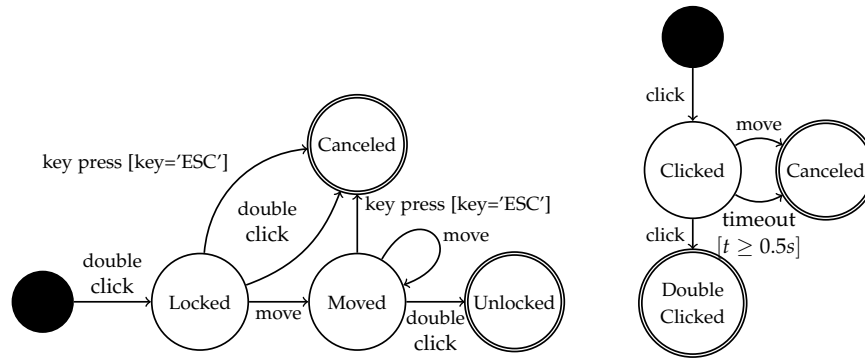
key press [key='ESC']

Canceled

double click

key press [key='ESC']

move

double click

Locked

move

Moved

Unlocked

double click

click

Clicked

move

Canceled

timeout $[t \geq 0.5s]$

click

Double Clicked